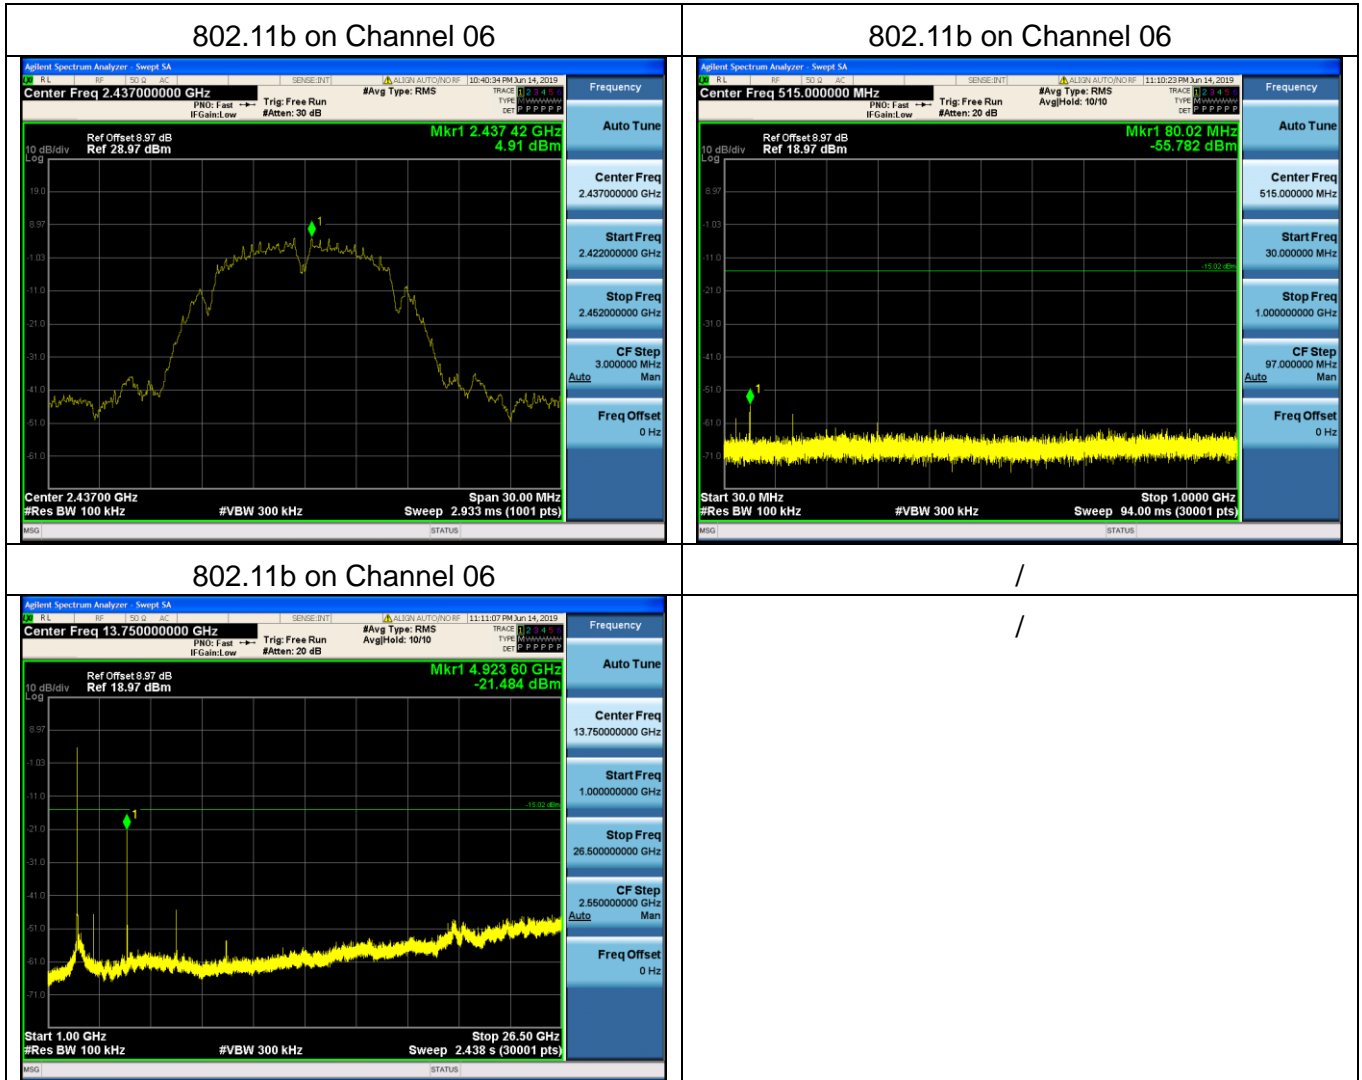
| 802.11b on Channel 06 | 802.11b on Channel 06 |
|---|---|
| Agilent Spectrum Analyzer - Swept SA<br>RL RF 50 Ω AC SENSE:INT ALIGN AUTO/NO RF 10:40:34 PM Jun 14, 2019<br>Center Freq 2.437000000 GHz PNO: Fast IFGain:Low Trig: Free Run #Atten: 30 dB #Avg Type: RMS TRACE 1 2 3 4 5 6 TYPE M DET P P P P P P<br>Frequency<br>Auto Tune<br>Ref Offset 8.97 dB 10 dB/div Ref 28.97 dBm Log<br>Mkr1 2.437 42 GHz 4.91 dBm<br>19.0 8.97 -1.03 -11.0 -21.0 -31.0 -41.0 -51.0 -61.0<br>1<br>Center Freq 2.437000000 GHz<br>Start Freq 2.422000000 GHz<br>Stop Freq 2.452000000 GHz<br>CF Step 3.000000 MHz Auto Man<br>Freq Offset 0 Hz<br>Center 2.43700 GHz #Res BW 100 kHz #VBW 300 kHz Span 30.00 MHz Sweep 2.933 ms (1001 pts)<br>MSG STATUS | Agilent Spectrum Analyzer - Swept SA<br>RL RF 50 Ω AC SENSE:INT ALIGN AUTO/NO RF 11:10:23 PM Jun 14, 2019<br>Center Freq 515.000000 MHz PNO: Fast IFGain:Low Trig: Free Run #Atten: 20 dB #Avg Type: RMS Avg\|Hold: 10/10 TRACE 1 2 3 4 5 6 TYPE M DET P P P P P P<br>Frequency<br>Auto Tune<br>Ref Offset 8.97 dB 10 dB/div Ref 18.97 dBm Log<br>Mkr1 80.02 MHz -55.782 dBm<br>8.97 -1.03 -11.0 -21.0 -31.0 -41.0 -51.0 -61.0 -71.0<br>-15.02 dBm<br>1<br>Center Freq 515.000000 MHz<br>Start Freq 30.000000 MHz<br>Stop Freq 1.000000000 GHz<br>CF Step 97.000000 MHz Auto Man<br>Freq Offset 0 Hz<br>Start 30.0 MHz #Res BW 100 kHz #VBW 300 kHz Stop 1.0000 GHz Sweep 94.00 ms (30001 pts)<br>MSG STATUS |
| 802.11b on Channel 06 | / |
| Agilent Spectrum Analyzer - Swept SA<br>RL RF 50 Ω AC SENSE:INT ALIGN AUTO/NO RF 11:11:07 PM Jun 14, 2019<br>Center Freq 13.750000000 GHz PNO: Fast IFGain:Low Trig: Free Run #Atten: 20 dB #Avg Type: RMS Avg\|Hold: 10/10 TRACE 1 2 3 4 5 6 TYPE M DET P P P P P P<br>Frequency<br>Auto Tune<br>Ref Offset 8.97 dB 10 dB/div Ref 18.97 dBm Log<br>Mkr1 4.923 60 GHz -21.484 dBm<br>8.97 -1.03 -11.0 -21.0 -31.0 -41.0 -51.0 -61.0 -71.0<br>-15.02 dBm<br>1<br>Center Freq 13.750000000 GHz<br>Start Freq 1.000000000 GHz<br>Stop Freq 26.500000000 GHz<br>CF Step 2.550000000 GHz Auto Man<br>Freq Offset 0 Hz<br>Start 1.00 GHz #Res BW 100 kHz #VBW 300 kHz Stop 26.50 GHz Sweep 2.438 s (30001 pts)<br>MSG STATUS | / |